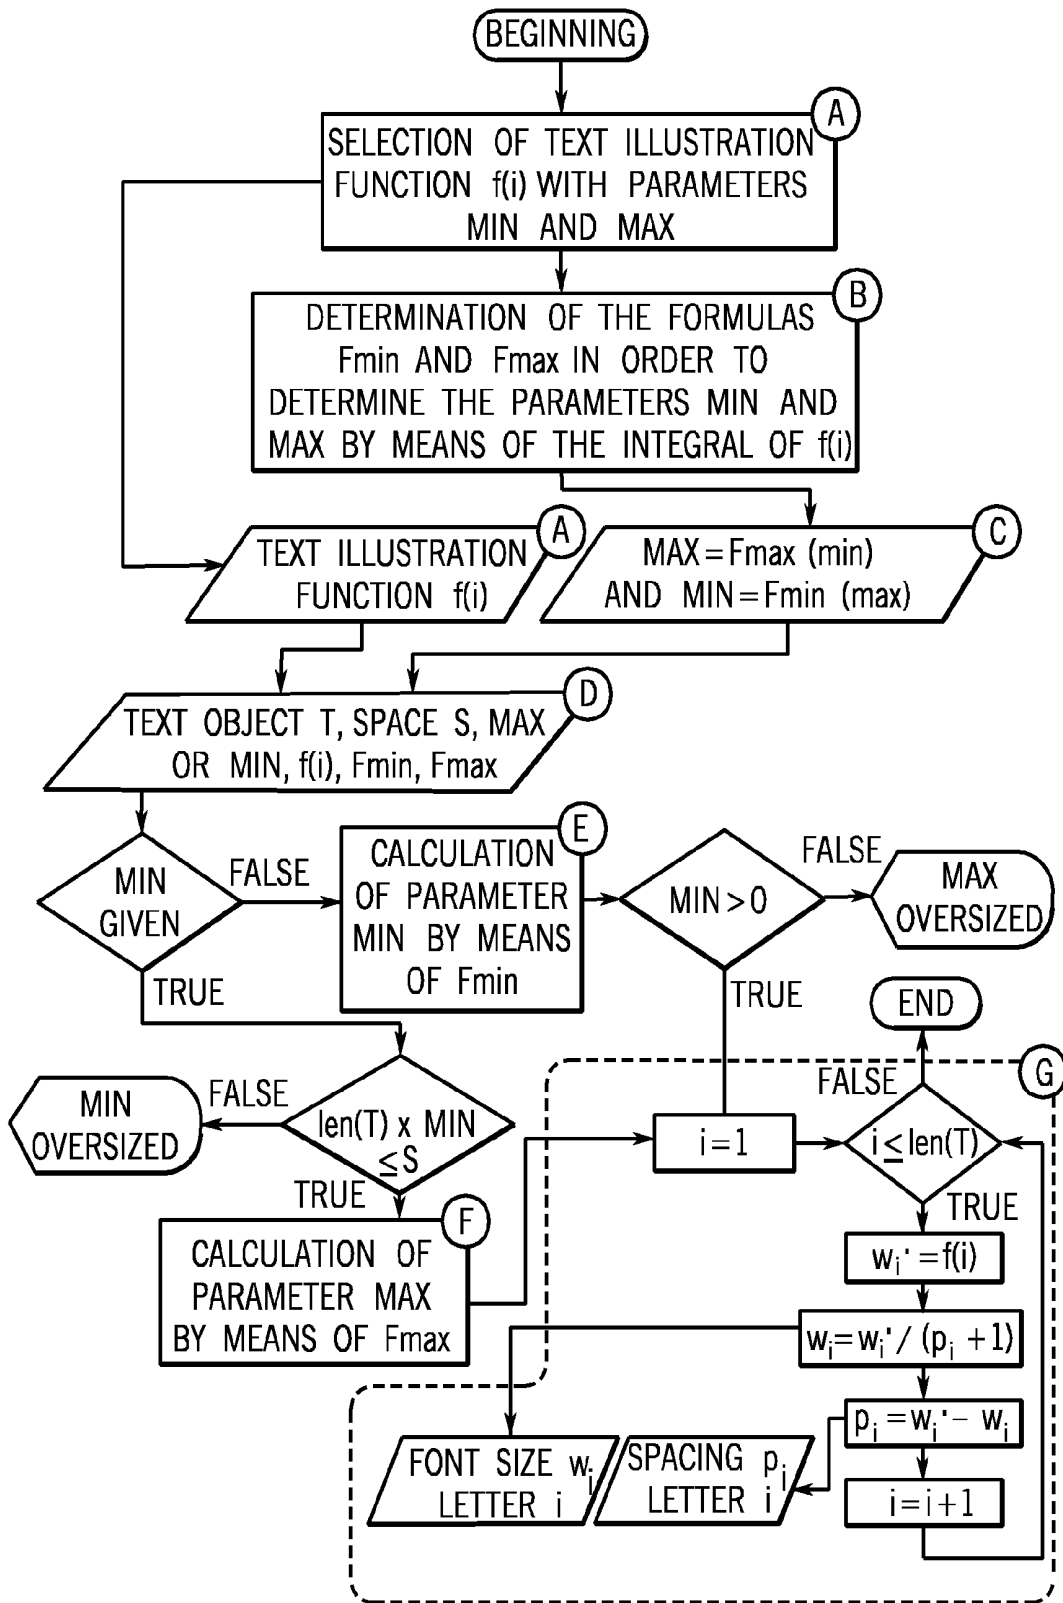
BEGINNING

A
SELECTION OF TEXT ILLUSTRATION FUNCTION f(i) WITH PARAMETERS MIN AND MAX

B
DETERMINATION OF THE FORMULAS Fmin AND Fmax IN ORDER TO DETERMINE THE PARAMETERS MIN AND MAX BY MEANS OF THE INTEGRAL OF f(i)

A
TEXT ILLUSTRATION FUNCTION f(i)

C
MAX = Fmax (min) AND MIN = Fmin (max)

D
TEXT OBJECT T, SPACE S, MAX OR MIN, f(i), Fmin, Fmax

MIN GIVEN

FALSE

E
CALCULATION OF PARAMETER MIN BY MEANS OF Fmin

MIN > 0

FALSE

MAX OVERSIZED

TRUE

TRUE

END

G

FALSE

MIN OVERSIZED

FALSE

len(T) x MIN $\leq$S

TRUE

i = 1

i $\leq$ len(T)

TRUE

F
CALCULATION OF PARAMETER MAX BY MEANS OF Fmax

$w_i' = f(i)$

$w_i = w_i' / (p_i + 1)$

$p_i = w_i' - w_i$

FONT SIZE $w_i$ LETTER i

SPACING $p_i$ LETTER i

i = i + 1